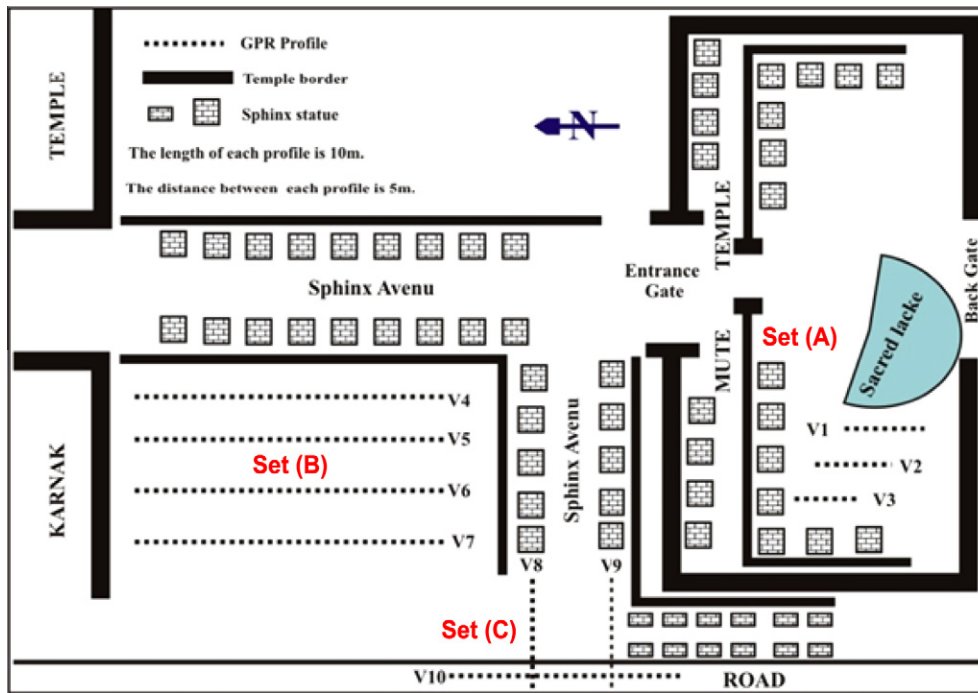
GPR Profile
Temple border
Sphinx statue
The length of each profile is 10m.
The distance between each profile is 5m.
N
TEMPLE
TEMPLE
Entrance Gate
Back Gate
Sphinx Avenu
MUTE
Set (A)
Sacred lacke
V1
V2
V3
KARNAK
V4
V5
Set (B)
V6
V7
Sphinx Avenu
V8
V9
Set (C)
V10
ROAD